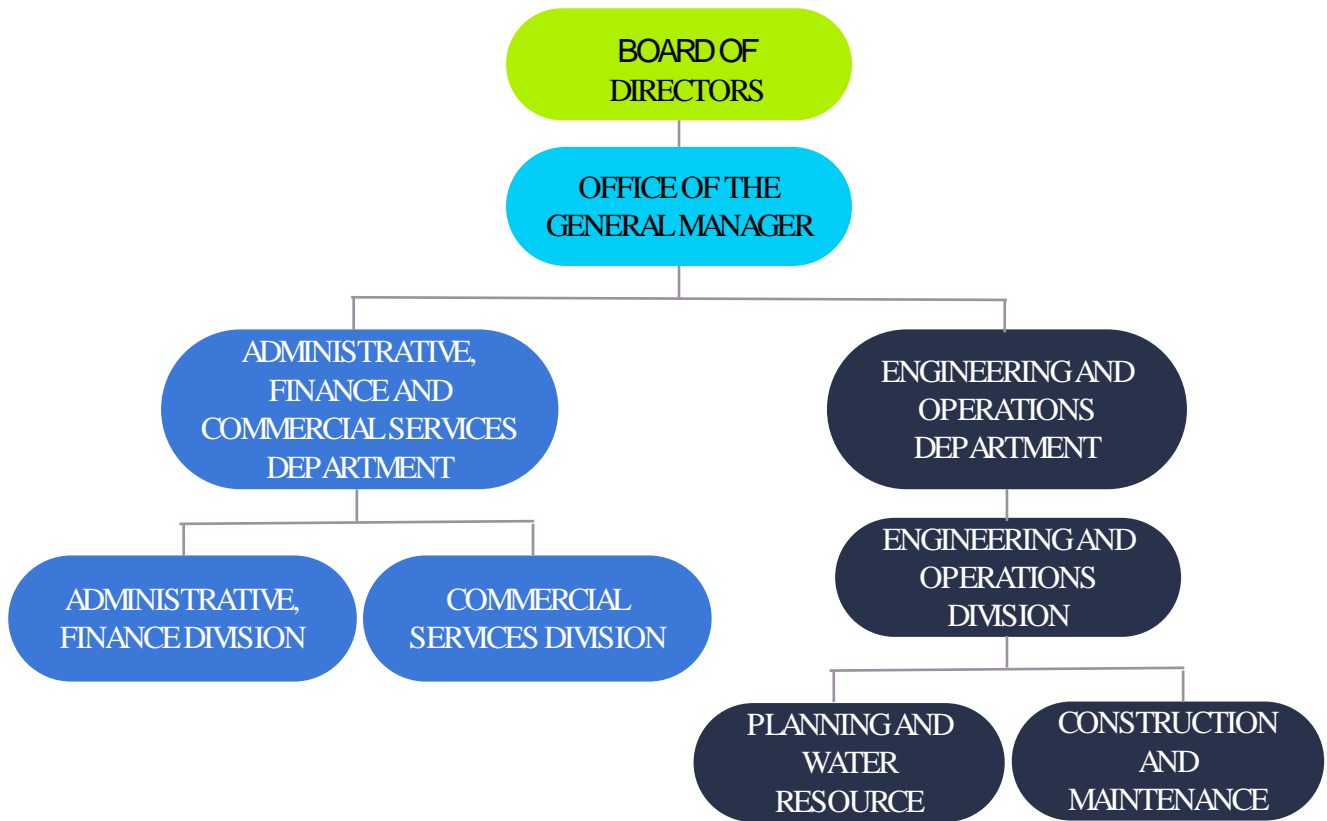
BOARD OF DIRECTORS

OFFICE OF THE GENERAL MANAGER

ADMINISTRATIVE, FINANCE AND COMMERCIAL SERVICES DEPARTMENT

ENGINEERING AND OPERATIONS DEPARTMENT

ADMINISTRATIVE, FINANCE DIVISION

COMMERCIAL SERVICES DIVISION

ENGINEERING AND OPERATIONS DIVISION

PLANNING AND WATER RESOURCE

CONSTRUCTION AND MAINTENANCE